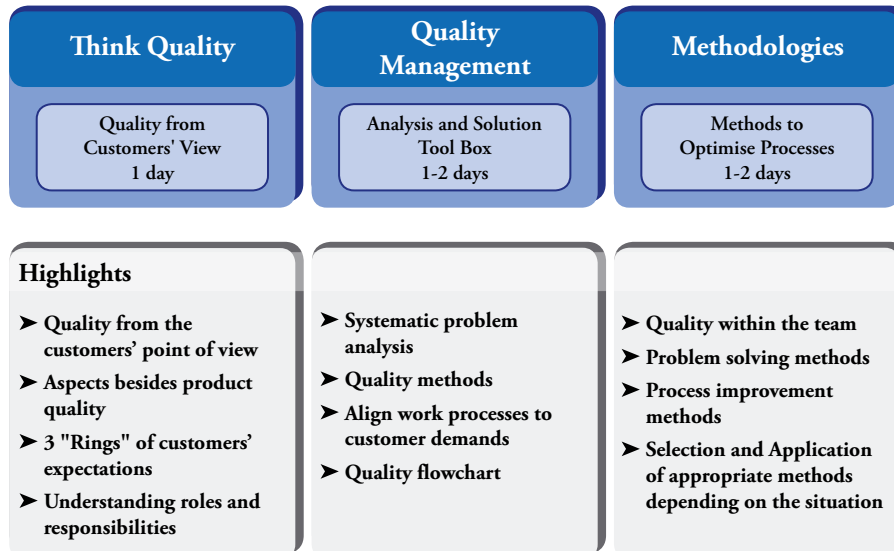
Think Quality

Quality from Customers' View
1 day

Quality Management

Analysis and Solution Tool Box
1-2 days

Methodologies

Methods to Optimise Processes
1-2 days

Highlights

➤ Quality from the customers' point of view
➤ Aspects besides product quality
➤ 3 "Rings" of customers' expectations
➤ Understanding roles and responsibilities

➤ Systematic problem analysis
➤ Quality methods
➤ Align work processes to customer demands
➤ Quality flowchart

➤ Quality within the team
➤ Problem solving methods
➤ Process improvement methods
➤ Selection and Application of appropriate methods depending on the situation